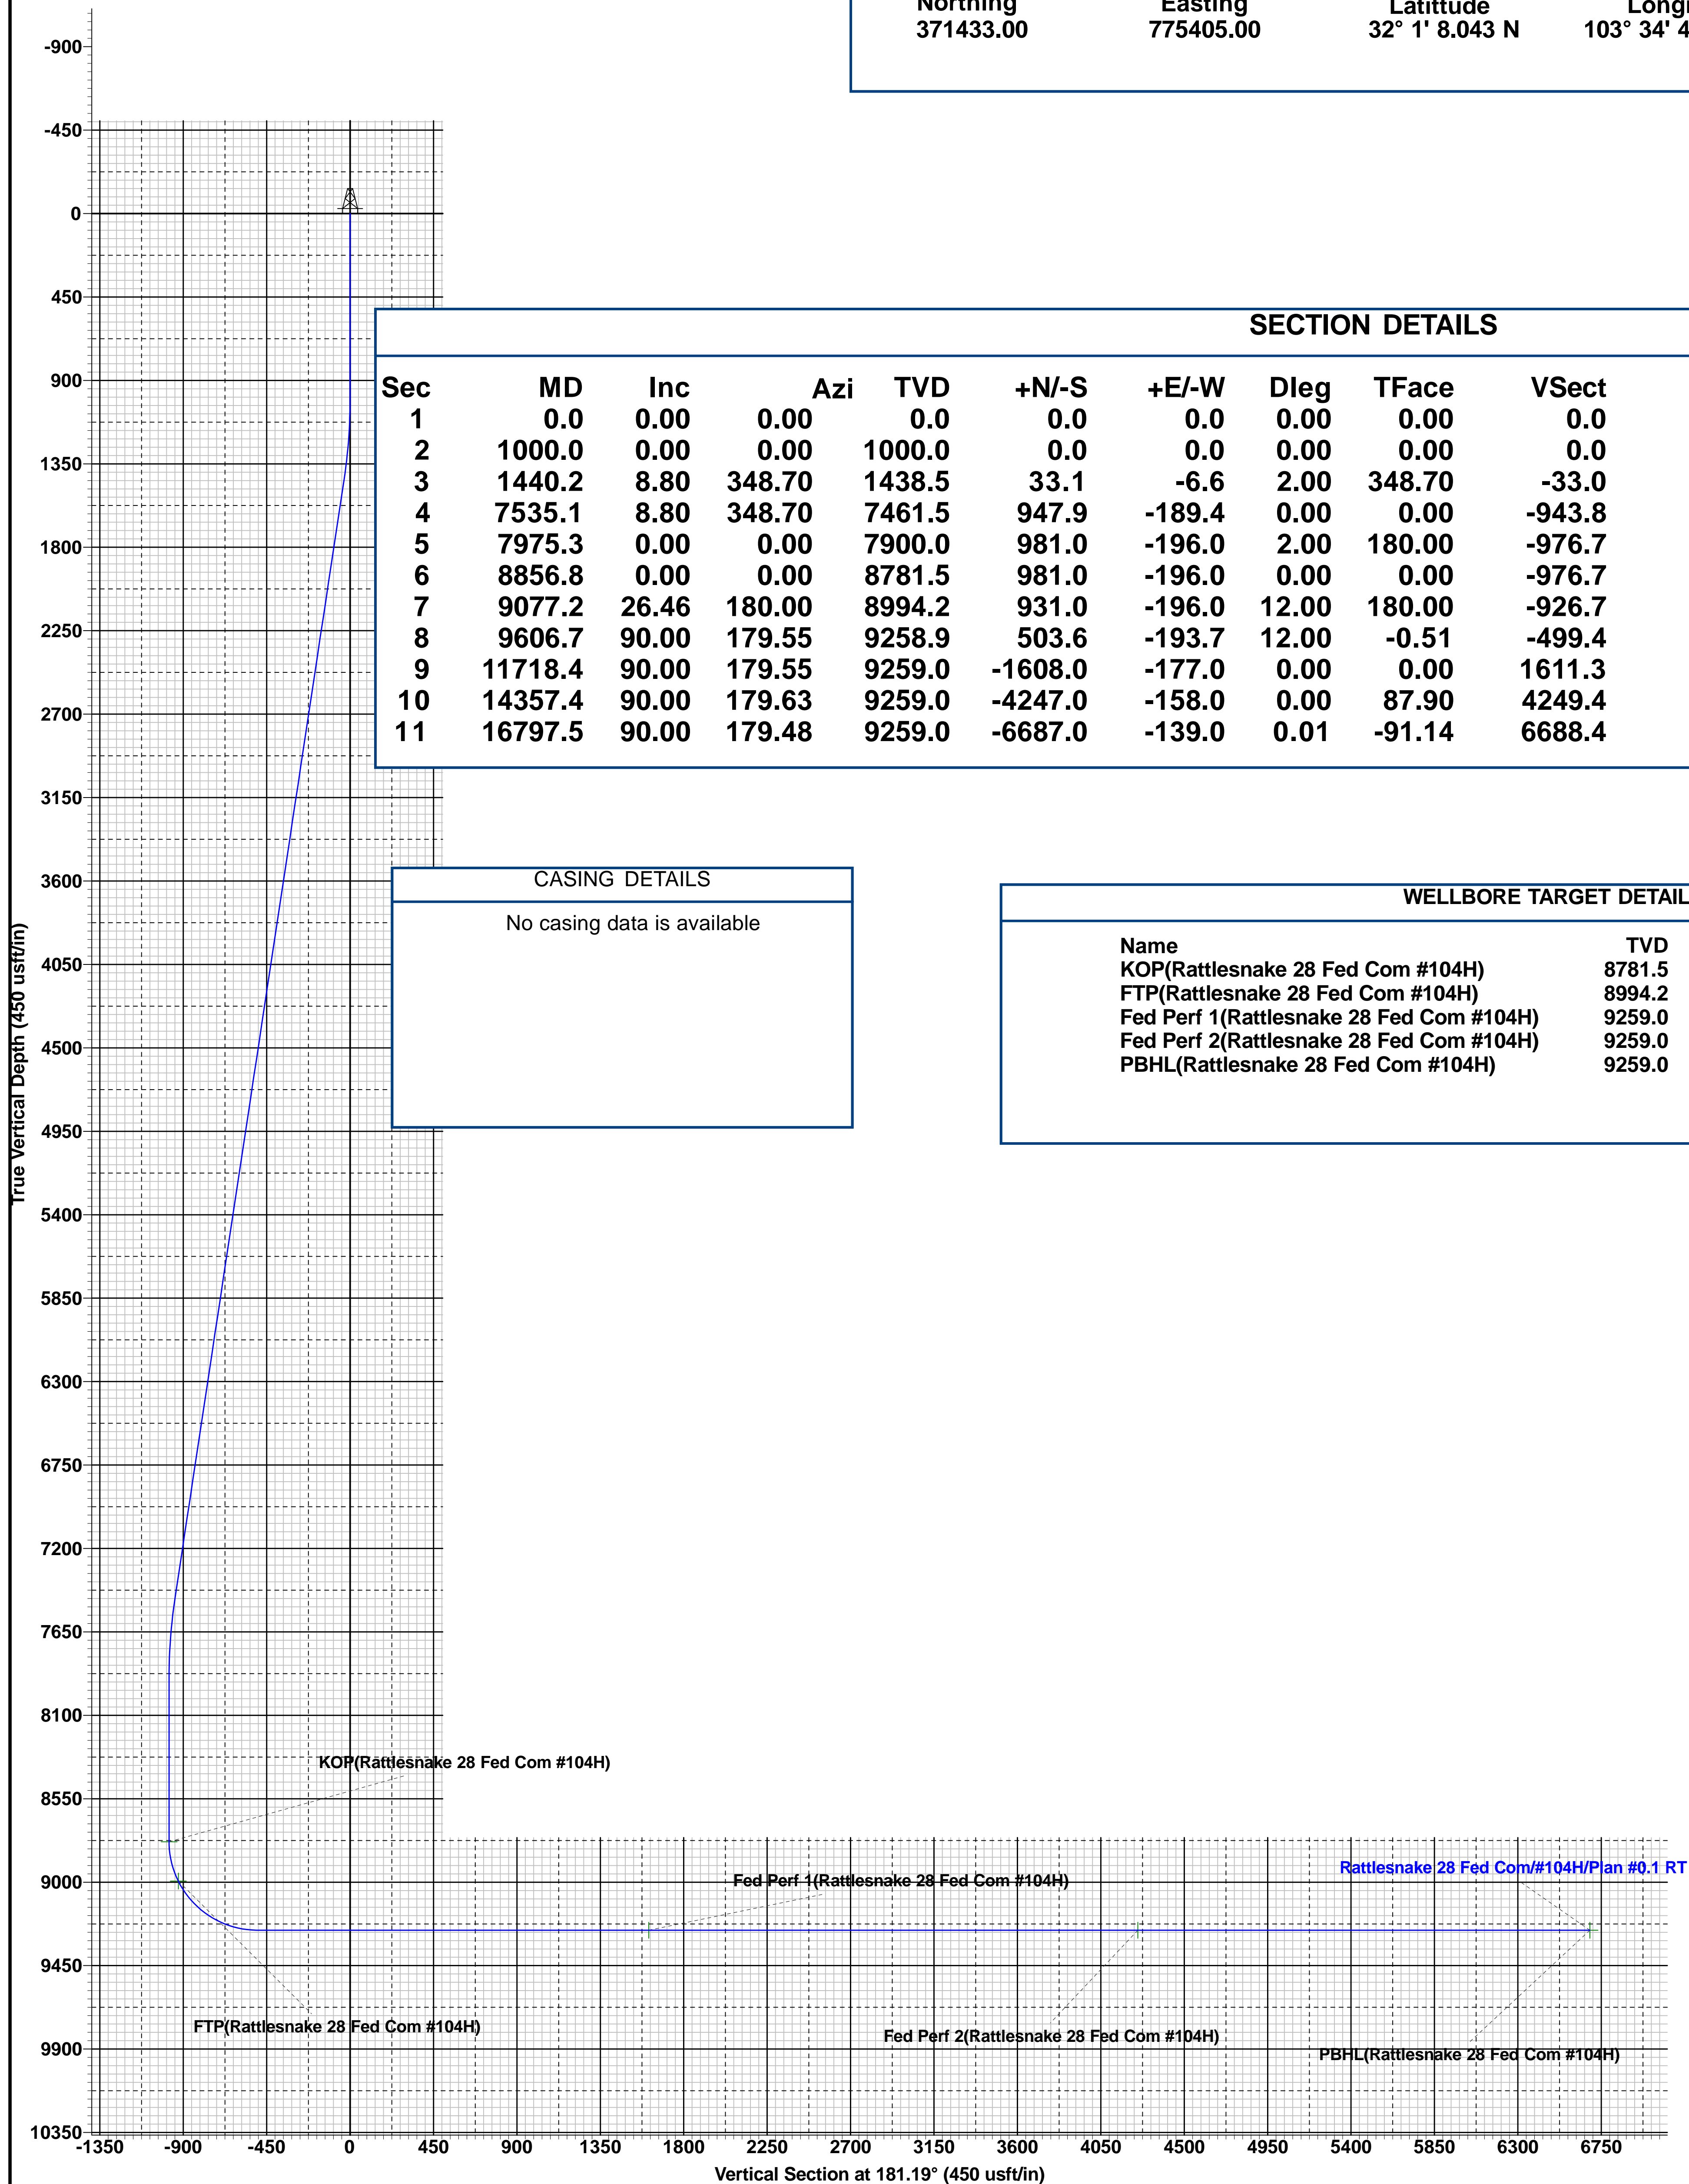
Northing 371433.00
Easting 775405.00
Latittude 32° 1' 8.043 N
Longi 103° 34' 4

-900
-450
0
450
900
1350
1800
2250
2700
3150
3600
4050
4500
4950
5400
5850
6300
6750
7200
7650
8100
8550
9000
9450
9900
10350

True Vertical Depth (450 usft/in)

SECTION DETAILS

| Sec | MD | Inc | Azi | TVD | +N/-S | +E/-W | Dleg | TFace | VSect |
|---|---|---|---|---|---|---|---|---|---|
| 1 | 0.0 | 0.00 | 0.00 | 0.0 | 0.0 | 0.0 | 0.00 | 0.00 | 0.0 |
| 2 | 1000.0 | 0.00 | 0.00 | 1000.0 | 0.0 | 0.0 | 0.00 | 0.00 | 0.0 |
| 3 | 1440.2 | 8.80 | 348.70 | 1438.5 | 33.1 | -6.6 | 2.00 | 348.70 | -33.0 |
| 4 | 7535.1 | 8.80 | 348.70 | 7461.5 | 947.9 | -189.4 | 0.00 | 0.00 | -943.8 |
| 5 | 7975.3 | 0.00 | 0.00 | 7900.0 | 981.0 | -196.0 | 2.00 | 180.00 | -976.7 |
| 6 | 8856.8 | 0.00 | 0.00 | 8781.5 | 981.0 | -196.0 | 0.00 | 0.00 | -976.7 |
| 7 | 9077.2 | 26.46 | 180.00 | 8994.2 | 931.0 | -196.0 | 12.00 | 180.00 | -926.7 |
| 8 | 9606.7 | 90.00 | 179.55 | 9258.9 | 503.6 | -193.7 | 12.00 | -0.51 | -499.4 |
| 9 | 11718.4 | 90.00 | 179.55 | 9259.0 | -1608.0 | -177.0 | 0.00 | 0.00 | 1611.3 |
| 10 | 14357.4 | 90.00 | 179.63 | 9259.0 | -4247.0 | -158.0 | 0.00 | 87.90 | 4249.4 |
| 11 | 16797.5 | 90.00 | 179.48 | 9259.0 | -6687.0 | -139.0 | 0.01 | -91.14 | 6688.4 |

CASING DETAILS
No casing data is available

WELLBORE TARGET DETAIL

| Name | TVD |
|---|---|
| KOP(Rattlesnake 28 Fed Com #104H) | 8781.5 |
| FTP(Rattlesnake 28 Fed Com #104H) | 8994.2 |
| Fed Perf 1(Rattlesnake 28 Fed Com #104H) | 9259.0 |
| Fed Perf 2(Rattlesnake 28 Fed Com #104H) | 9259.0 |
| PBHL(Rattlesnake 28 Fed Com #104H) | 9259.0 |

KOP(Rattlesnake 28 Fed Com #104H)
Fed Perf 1(Rattlesnake 28 Fed Com #104H)
Rattlesnake 28 Fed Com/#104H/Plan #0.1 RT
FTP(Rattlesnake 28 Fed Com #104H)
Fed Perf 2(Rattlesnake 28 Fed Com #104H)
PBHL(Rattlesnake 28 Fed Com #104H)

-1350 -900 -450 0 450 900 1350 1800 2250 2700 3150 3600 4050 4500 4950 5400 5850 6300 6750
Vertical Section at 181.19° (450 usft/in)